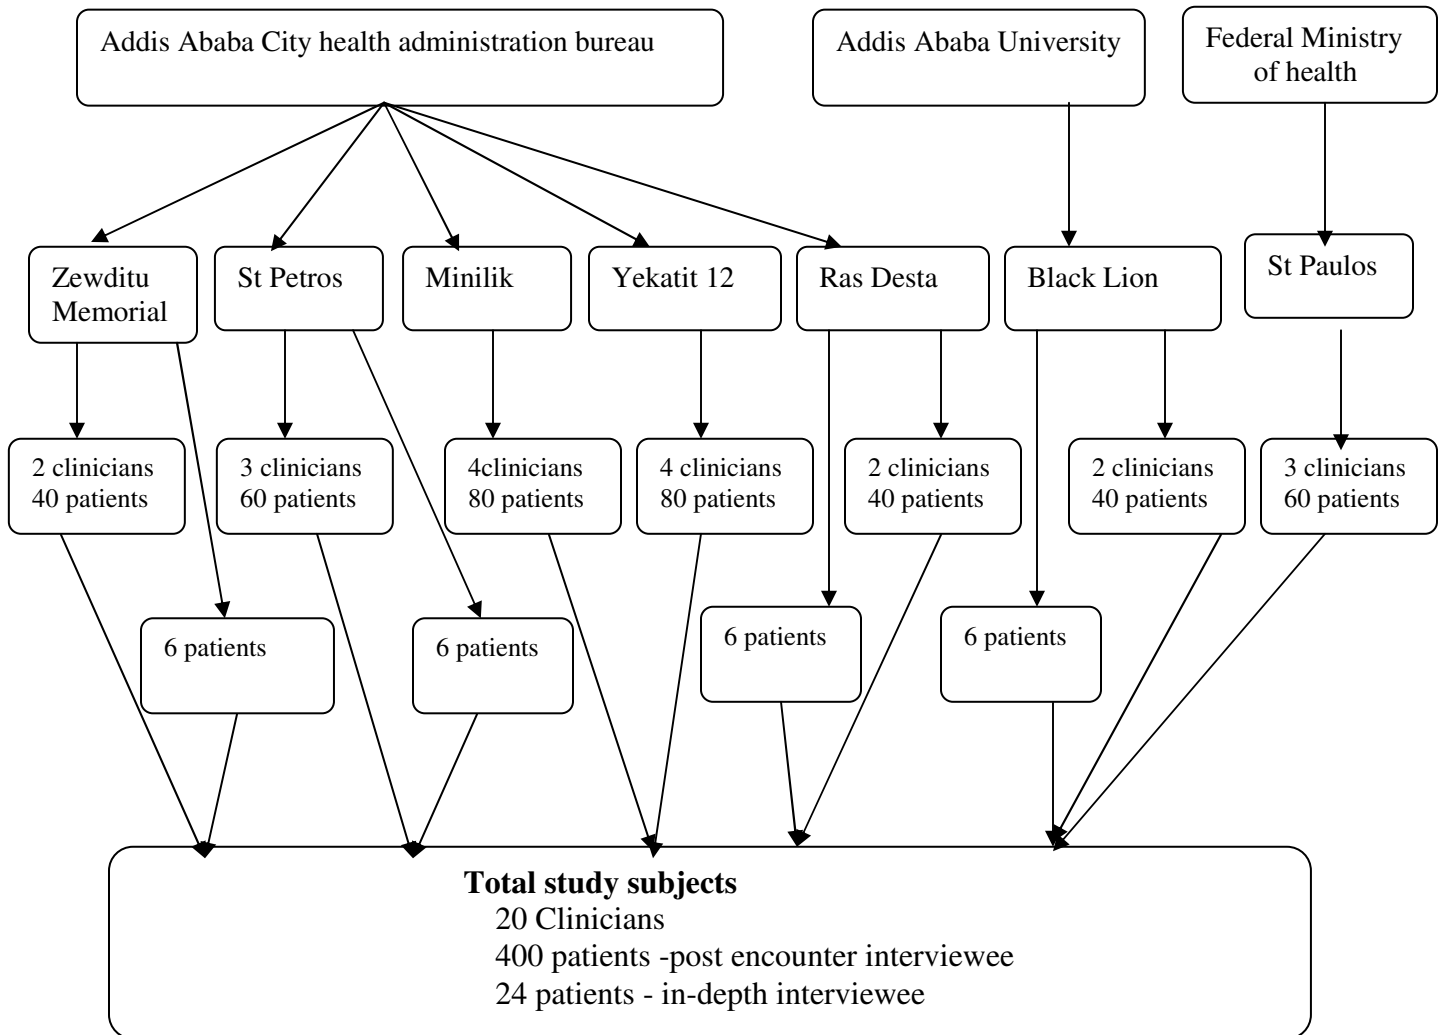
Addis Ababa City health administration bureau

Addis Ababa University

Federal Ministry of health

Zewditu Memorial

St Petros

Minilik

Yekatit 12

Ras Desta

Black Lion

St Paulos

2 clinicians
40 patients

3 clinicians
60 patients

4clinicians
80 patients

4 clinicians
80 patients

2 clinicians
40 patients

2 clinicians
40 patients

3 clinicians
60 patients

6 patients

6 patients

6 patients

6 patients

**Total study subjects**
20 Clinicians
400 patients -post encounter interviewee
24 patients - in-depth interviewee